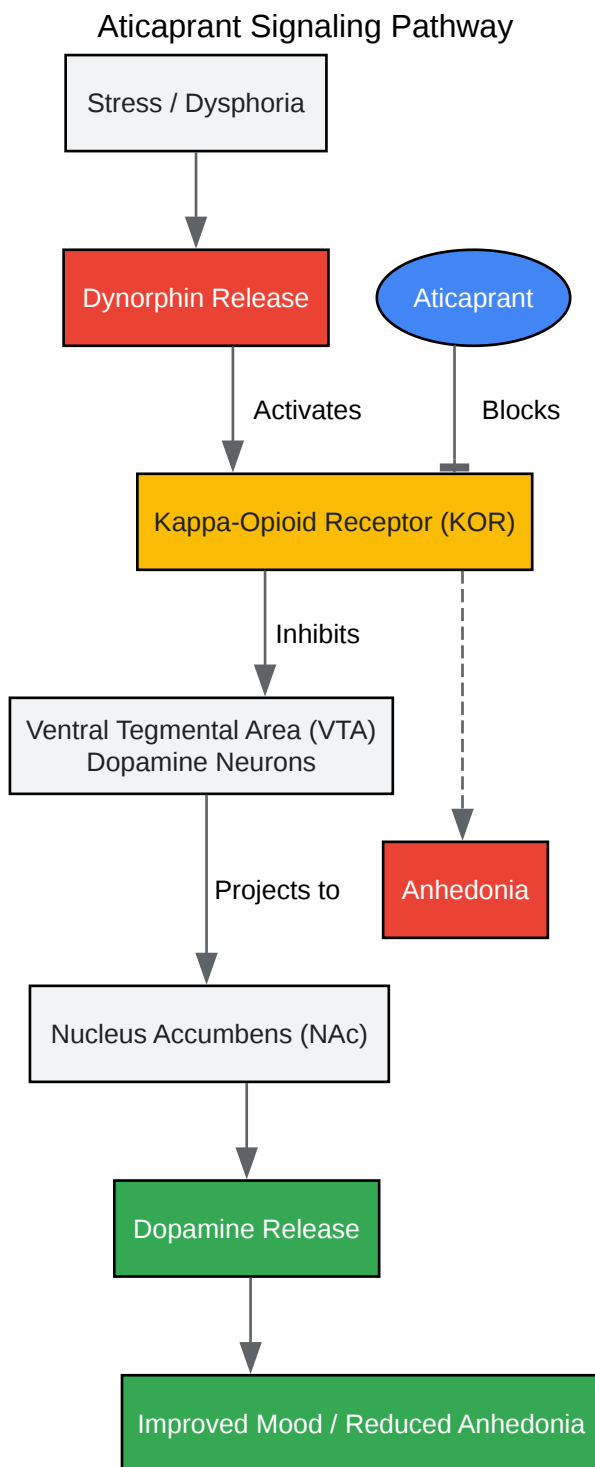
Aticaprant Signaling Pathway

Stress / Dysphoria

Dynorphin Release

Aticaprant

Activates

Blocks

Kappa-Opioid Receptor (KOR)

Inhibits

Ventral Tegmental Area (VTA) Dopamine Neurons

Projects to

Anhedonia

Nucleus Accumbens (NAc)

Dopamine Release

Improved Mood / Reduced Anhedonia